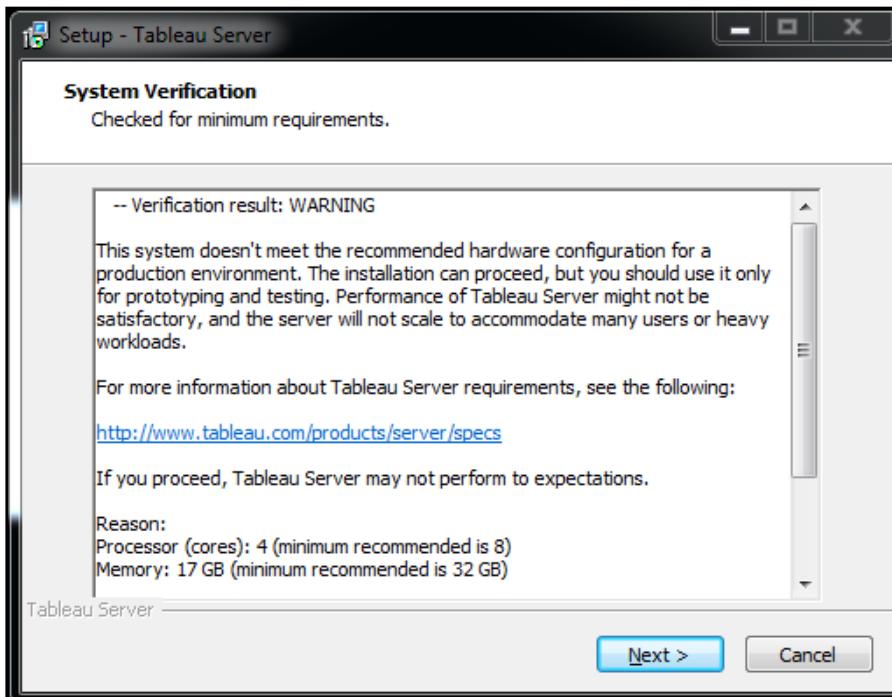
Setup - Tableau Server

System Verification
Checked for minimum requirements.

-- Verification result: WARNING

This system doesn't meet the recommended hardware configuration for a production environment. The installation can proceed, but you should use it only for prototyping and testing. Performance of Tableau Server might not be satisfactory, and the server will not scale to accommodate many users or heavy workloads.

For more information about Tableau Server requirements, see the following:

http://www.tableau.com/products/server/specs

If you proceed, Tableau Server may not perform to expectations.

Reason:
Processor (cores): 4 (minimum recommended is 8)
Memory: 17 GB (minimum recommended is 32 GB)

Tableau Server

Next >
Cancel